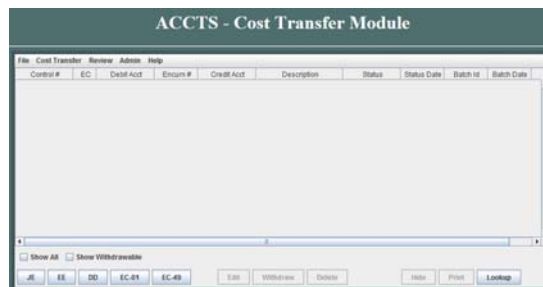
ACCTS - Cost Transfer Module

File Cost Transfer Review Admin Help

| Control # | EC | Debit Acct | Encum # | Credit Acct | Description | Status | Status Date | Batch Id | Batch Date |
|---|---|---|---|---|---|---|---|---|---|

Show All Show Withdrawable

JE EE DD EC-01 EC-49 Edit Withdraw Delete Hide Print Lookup